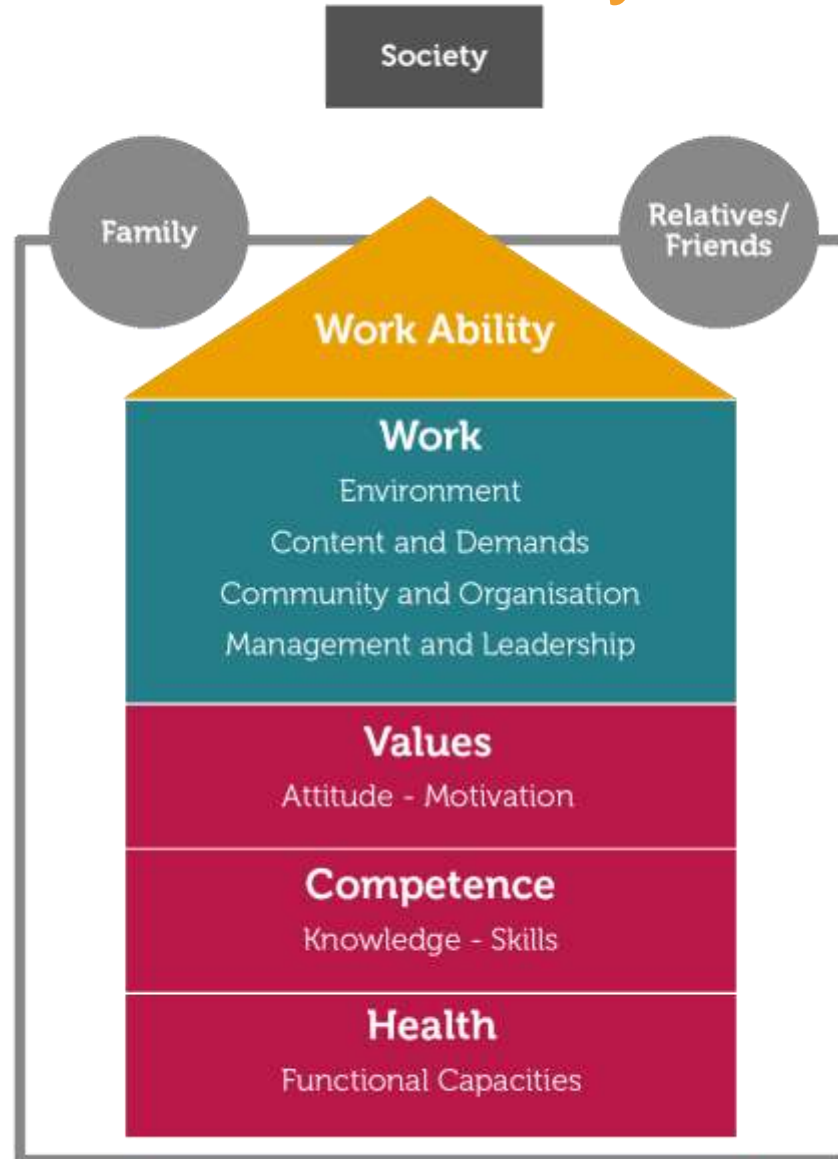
Society

Family

Relatives/ Friends

Work Ability

Work

Environment

Content and Demands

Community and Organisation

Management and Leadership

Values

Attitude - Motivation

Competence

Knowledge - Skills

Health

Functional Capacities